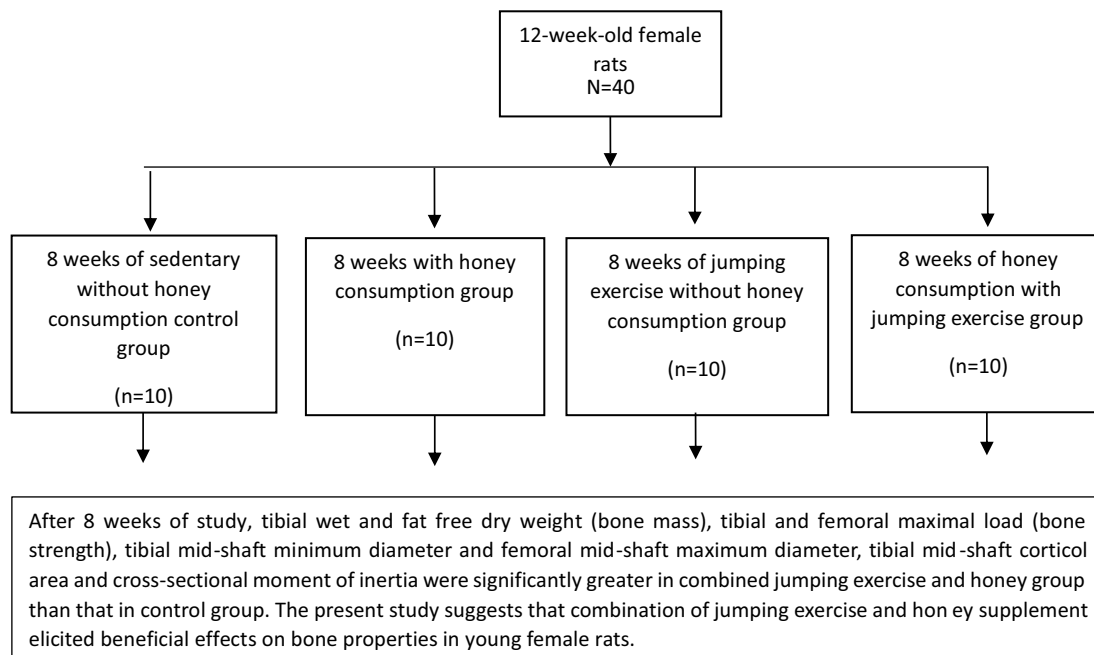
12-week-old female rats
N=40

8 weeks of sedentary without honey consumption control group

(n=10)

8 weeks with honey consumption group

(n=10)

8 weeks of jumping exercise without honey consumption group

(n=10)

8 weeks of honey consumption with jumping exercise group

(n=10)

After 8 weeks of study, tibial wet and fat free dry weight (bone mass), tibial and femoral maximal load (bone strength), tibial mid-shaft minimum diameter and femoral mid-shaft maximum diameter, tibial mid-shaft corticol area and cross-sectional moment of inertia were significantly greater in combined jumping exercise and honey group than that in control group. The present study suggests that combination of jumping exercise and hon ey supplement elicited beneficial effects on bone properties in young female rats.